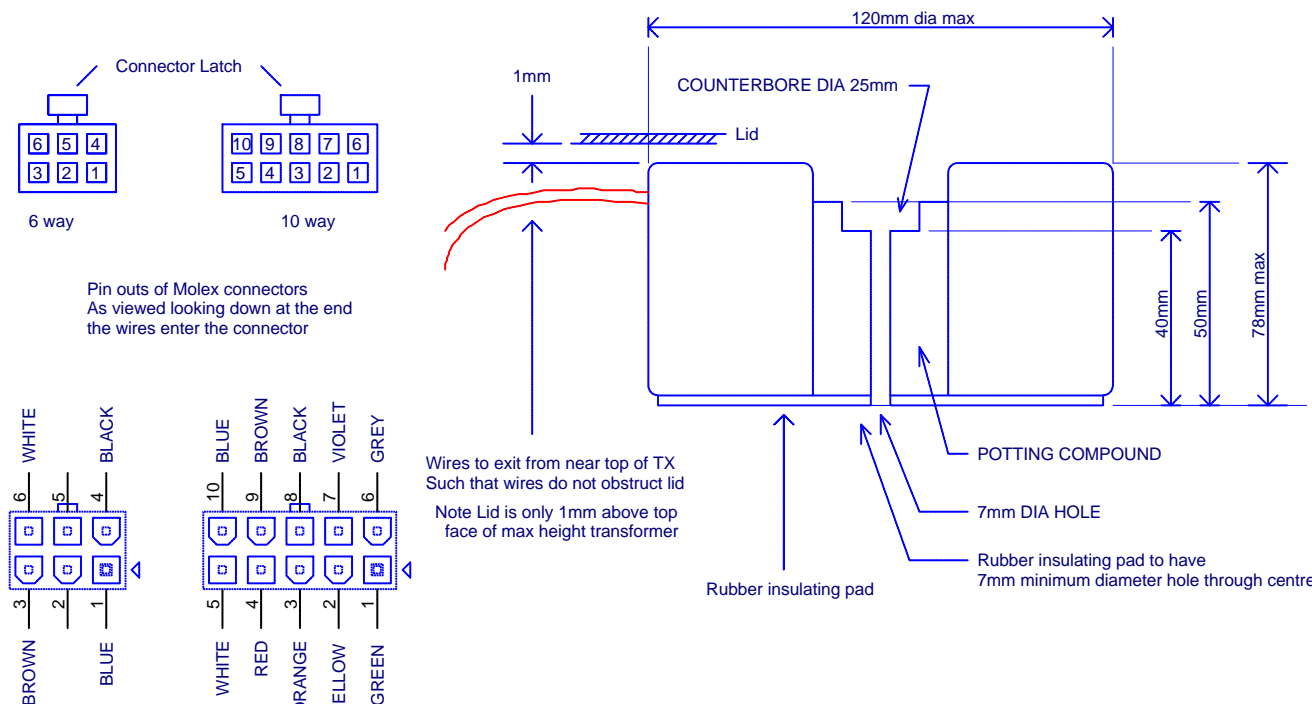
Connector Latch

| 6 | 5 | 4 |
|---|---|---|
| 3 | 2 | 1 |

| 10 | 9 | 8 | 7 | 6 |
|---|---|---|---|---|
| 5 | 4 | 3 | 2 | 1 |

6 way

10 way

Pin outs of Molex connectors
As viewed looking down at the end
the wires enter the connector

WHITE
BLACK
6
5
4
3
2
1
BROWN
BLUE

BLUE
BROWN
BLACK
VIOLET
GREY
10
9
8
7
6
5
4
3
2
1
WHITE
RED
ORANGE
ELLOW
GREEN

120mm dia max

1mm

COUNTERBORE DIA 25mm

Lid

40mm

50mm

78mm max

Wires to exit from near top of TX
Such that wires do not obstruct lid

Note Lid is only 1mm above top
face of max height transformer

POTTING COMPOUND

7mm DIA HOLE

Rubber insulating pad to have
7mm minimum diameter hole through centre

Rubber insulating pad